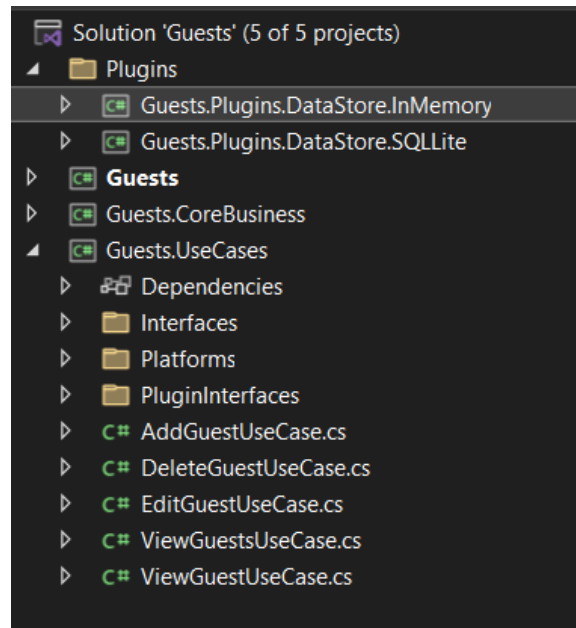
Solution 'Guests' (5 of 5 projects)
Plugins
Guests.Plugins.DataStore.InMemory
Guests.Plugins.DataStore.SQLLite
Guests
Guests.CoreBusiness
Guests.UseCases
Dependencies
Interfaces
Platforms
PluginInterfaces
AddGuestUseCase.cs
DeleteGuestUseCase.cs
EditGuestUseCase.cs
ViewGuestsUseCase.cs
ViewGuestUseCase.cs